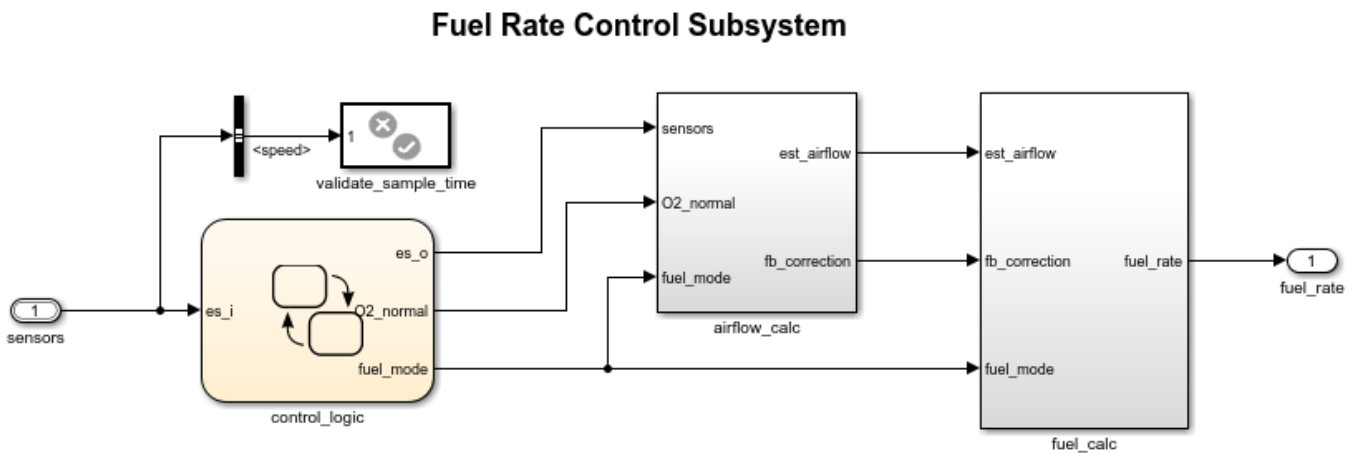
Fuel Rate Control Subsystem

<speed>

1

validate_sample_time

1

sensors

es_i

es_o

O2_normal

fuel_mode

control_logic

sensors

O2_normal

fuel_mode

est_airflow

fb_correction

airflow_calc

est_airflow

fb_correction

fuel_mode

fuel_rate

fuel_calc

1

fuel_rate